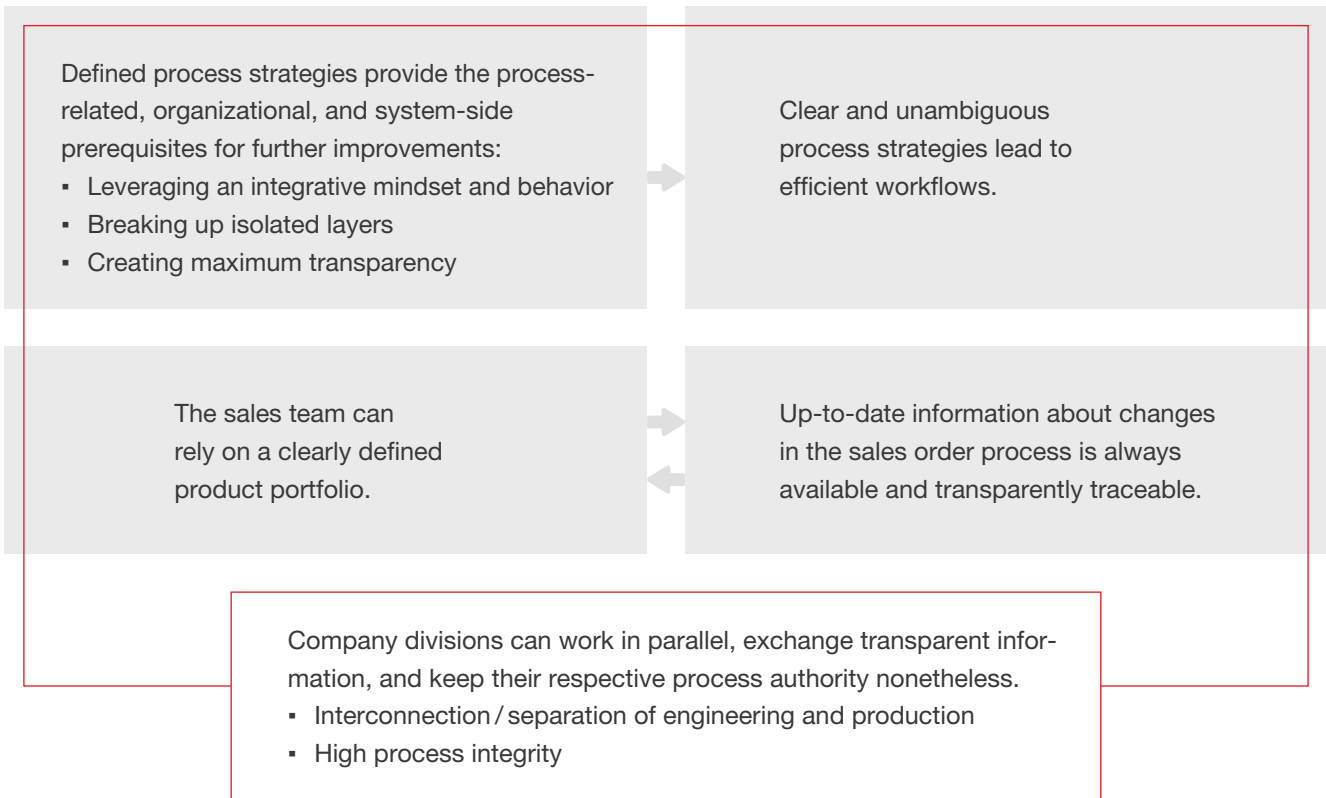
Defined process strategies provide the process-related, organizational, and system-side prerequisites for further improvements:
▪ Leveraging an integrative mindset and behavior
▪ Breaking up isolated layers
▪ Creating maximum transparency

Clear and unambiguous process strategies lead to efficient workflows.

The sales team can rely on a clearly defined product portfolio.

Up-to-date information about changes in the sales order process is always available and transparently traceable.

Company divisions can work in parallel, exchange transparent information, and keep their respective process authority nonetheless.
▪ Interconnection / separation of engineering and production
▪ High process integrity